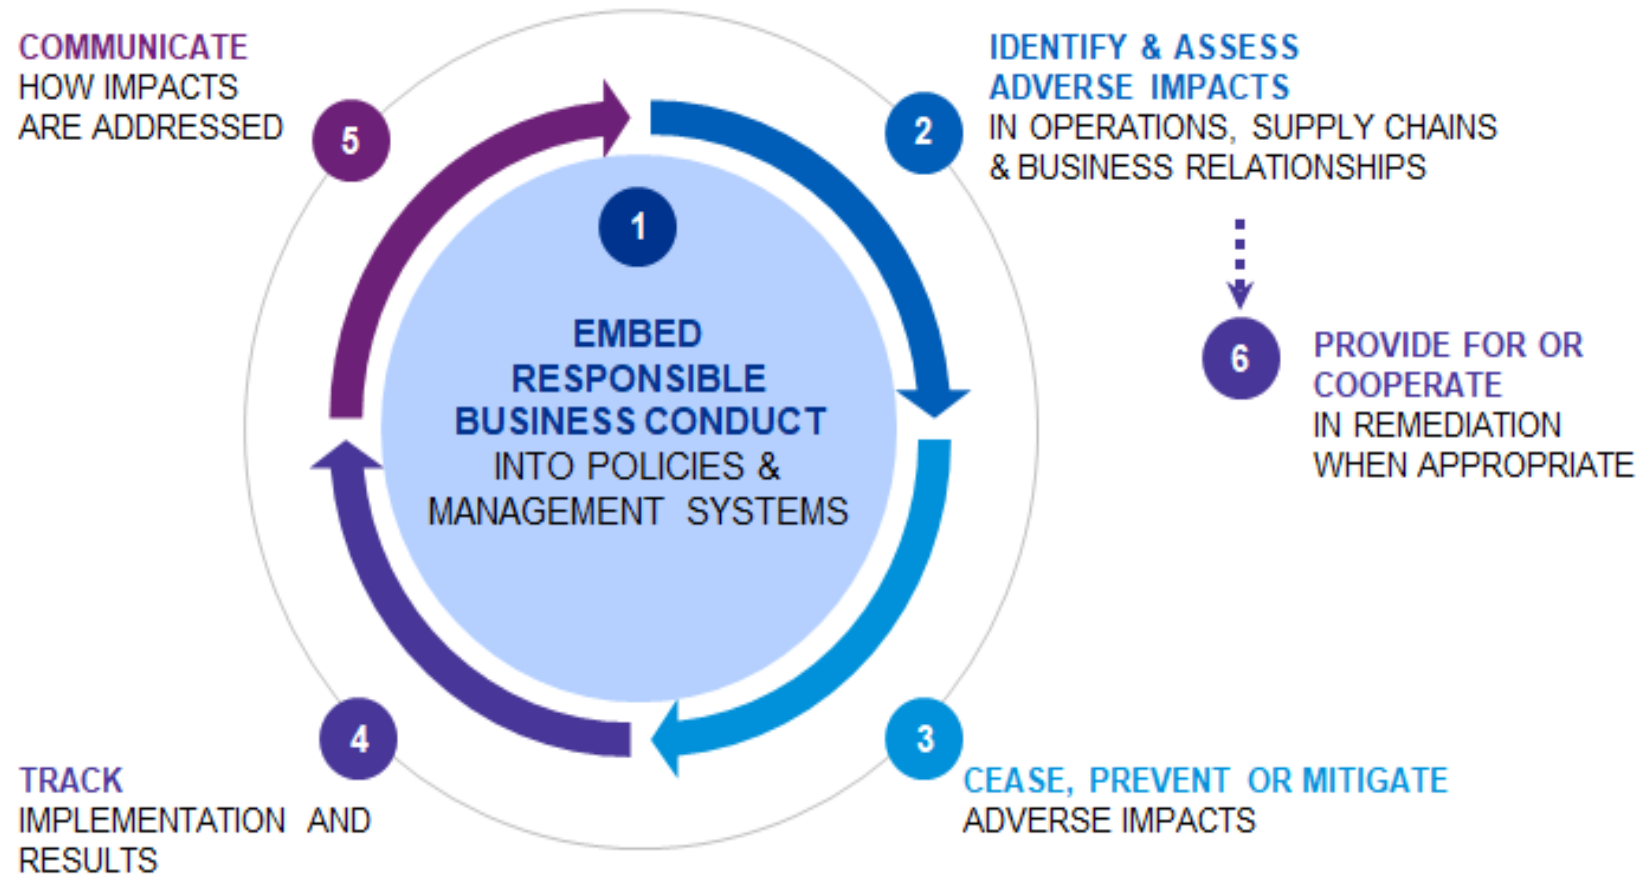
COMMUNICATE
HOW IMPACTS
ARE ADDRESSED

5

1

EMBED
RESPONSIBLE
BUSINESS CONDUCT
INTO POLICIES &
MANAGEMENT SYSTEMS

2

IDENTIFY & ASSESS
ADVERSE IMPACTS
IN OPERATIONS, SUPPLY CHAINS
& BUSINESS RELATIONSHIPS

6

PROVIDE FOR OR
COOPERATE
IN REMEDIATION
WHEN APPROPRIATE

4

TRACK
IMPLEMENTATION AND
RESULTS

3

CEASE, PREVENT OR MITIGATE
ADVERSE IMPACTS